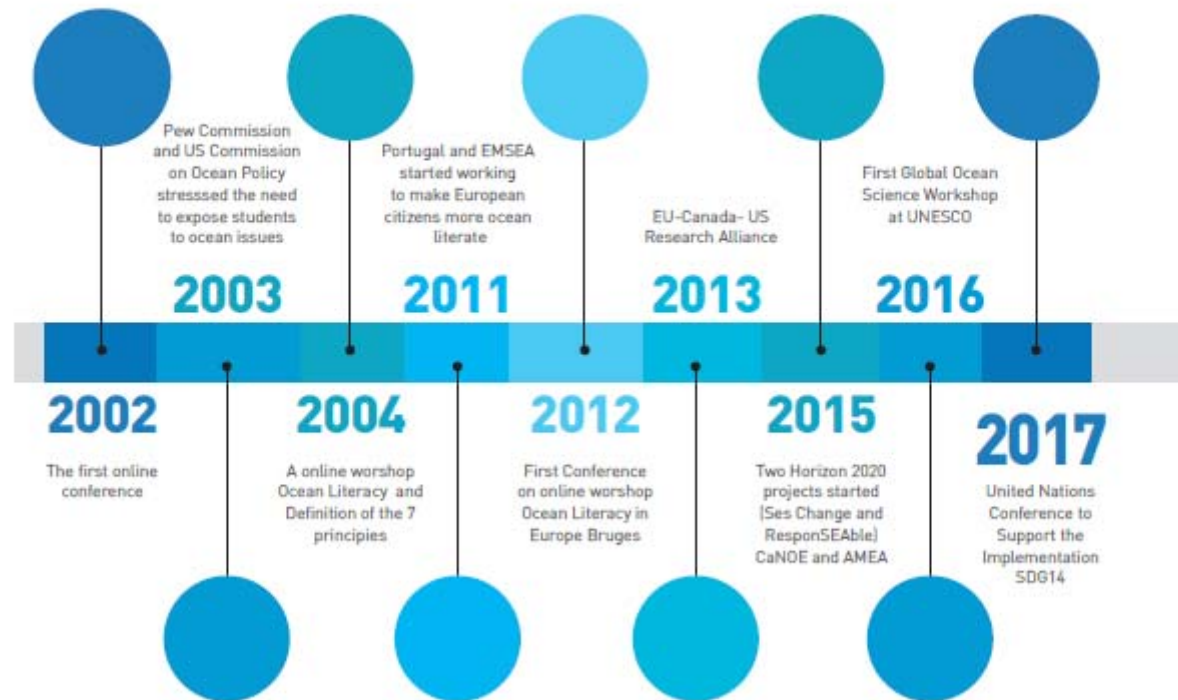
Pew Commission and US Commission on Ocean Policy stresssed the need to expose students to ocean issues

Portugal and EMSEA started working to make European citizens more ocean literate

EU-Canada- US Research Alliance

First Global Ocean Science Workshop at UNESCO

2003

2011

2013

2016

2002

The first online conference

2004

A online worshop Ocean Literacy and Definition of the 7 principies

2012

First Conference on online worshop Ocean Literacy in Europe Bruges

2015

Two Horizon 2020 projects started (Ses Change and ResponSEAble) CaNOE and AMEA

2017

United Nations Conference to Support the Implementation SDG14